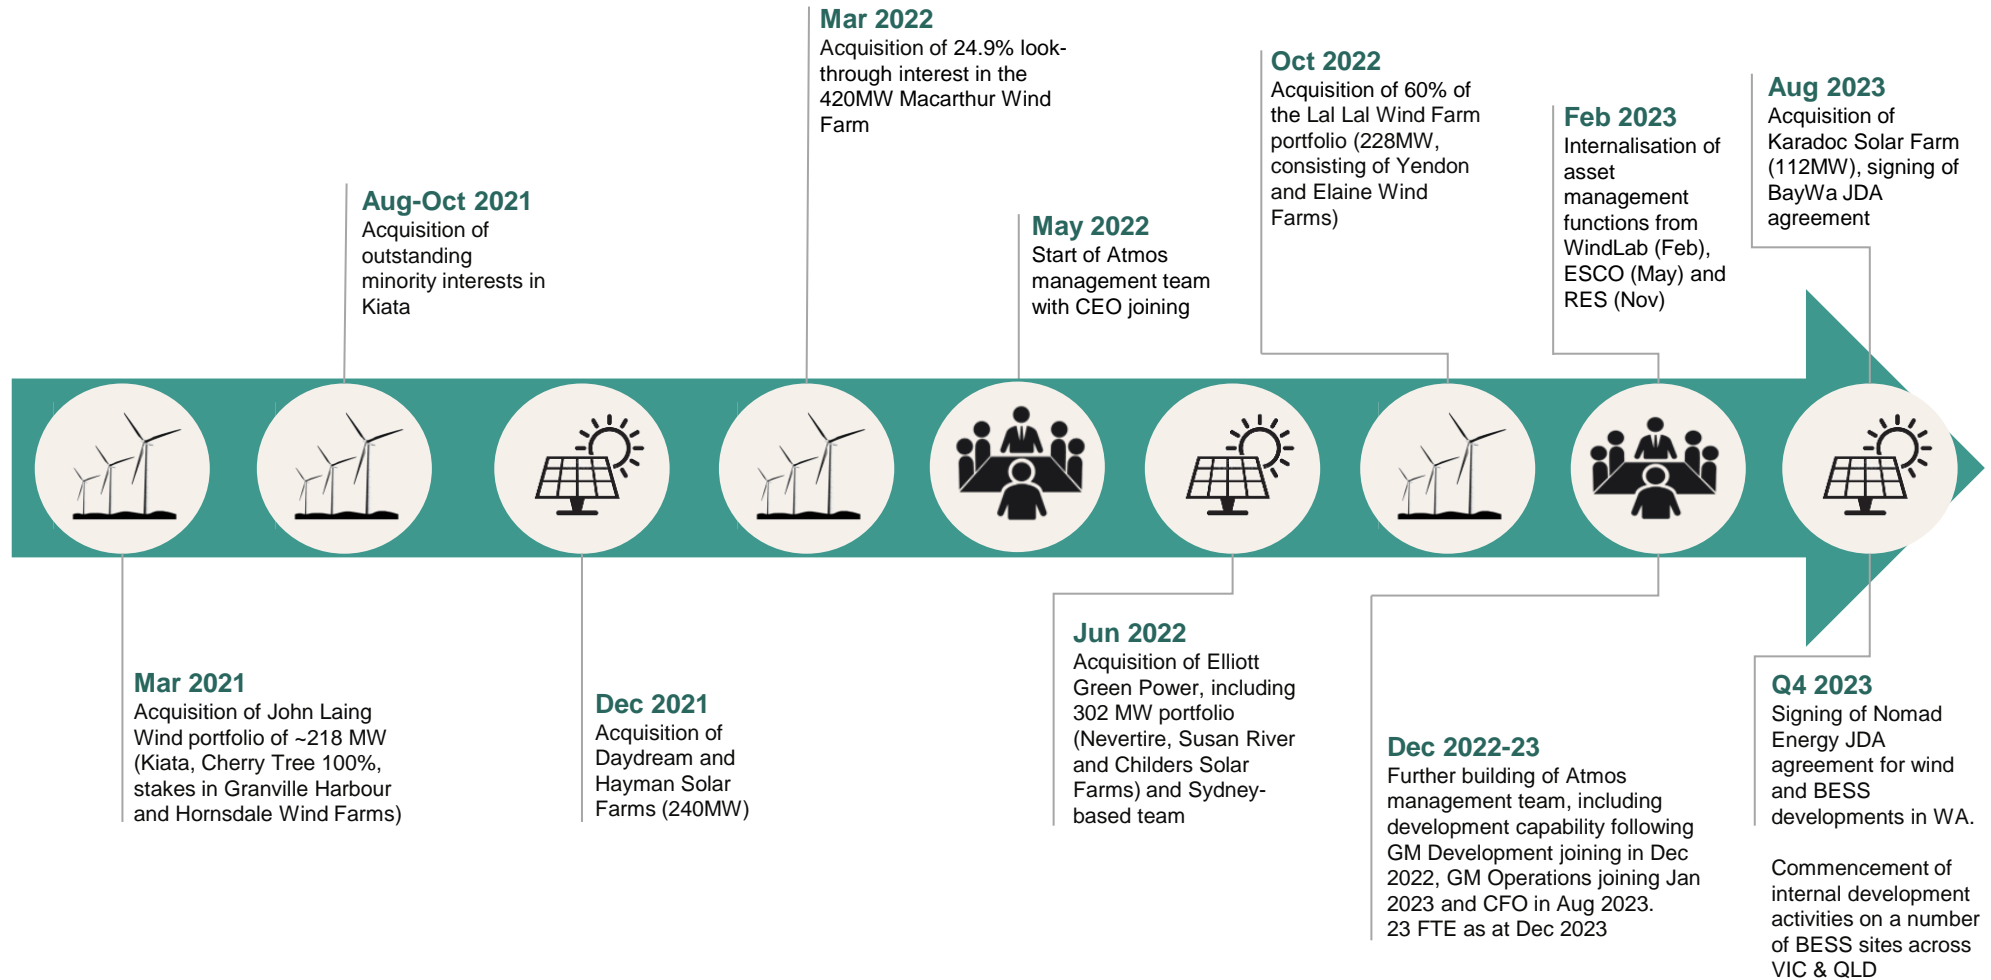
Mar 2021
Acquisition of John Laing Wind portfolio of ~218 MW (Kiata, Cherry Tree 100%, stakes in Granville Harbour and Hornsdale Wind Farms)

Aug-Oct 2021
Acquisition of outstanding minority interests in Kiata

Dec 2021
Acquisition of Daydream and Hayman Solar Farms (240MW)

Mar 2022
Acquisition of 24.9% look-through interest in the 420MW Macarthur Wind Farm

May 2022
Start of Atmos management team with CEO joining

Jun 2022
Acquisition of Elliott Green Power, including 302 MW portfolio (Nevertire, Susan River and Childers Solar Farms) and Sydney-based team

Oct 2022
Acquisition of 60% of the Lal Lal Wind Farm portfolio (228MW, consisting of Yendon and Elaine Wind Farms)

Dec 2022-23
Further building of Atmos management team, including development capability following GM Development joining in Dec 2022, GM Operations joining Jan 2023 and CFO in Aug 2023.
23 FTE as at Dec 2023

Feb 2023
Internalisation of asset management functions from WindLab (Feb), ESCO (May) and RES (Nov)

Aug 2023
Acquisition of Karadoc Solar Farm (112MW), signing of BayWa JDA agreement

Q4 2023
Signing of Nomad Energy JDA agreement for wind and BESS developments in WA.

Commencement of internal development activities on a number of BESS sites across VIC & QLD